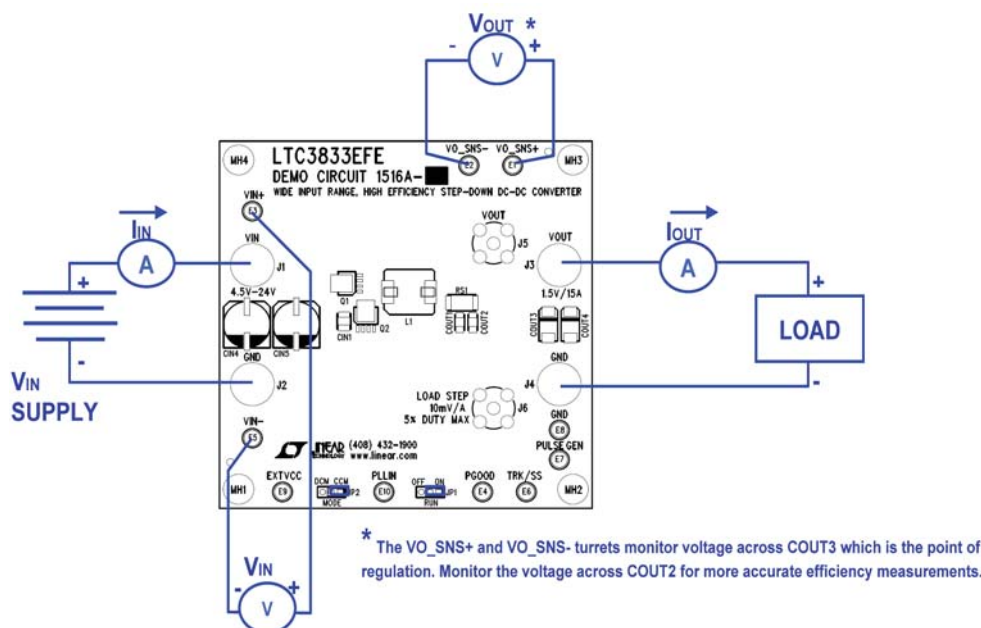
VOUT *
- V +

LTC3833EFE
DEMO CIRCUIT 1516A-
WIDE INPUT RANGE, HIGH EFFICIENCY STEP-DOWN DC-DC CONVERTER

MH4
MH3
VO_SNS-
E2
VO_SNS+
E1
VIN+
E3
VOUT
J5
VOUT
J3
1.5V/15A
IIN
A
VIN
J1
4.5V-24V
Q1
Q2
CIN1
L1
RS1
COUT1
COUT2
COUT3
COUT4
CIN4
CIN5
GND
J2
+
-
VIN
SUPPLY
IOUT
A
+
LOAD
-
GND
J4
LOAD STEP
10mV/A
5% DUTY MAX
J6
GND
E8
PULSE GEN
E7
VIN-
E5
LINEAR TECHNOLOGY
(408) 432-1900
www.linear.com
MH1
EXTVCC
E9
DCM CCM
JP2
MODE
PLLIN
E10
OFF ON
JP1
RUN
PGOOD
E4
TRK/SS
E6
MH2
VIN
- V +

* The VO_SNS+ and VO_SNS- turrets monitor voltage across COUT3 which is the point of regulation. Monitor the voltage across COUT2 for more accurate efficiency measurements.